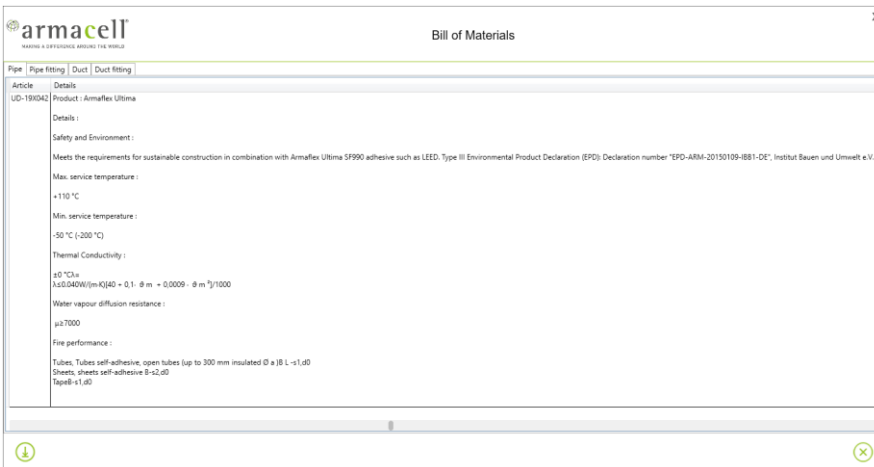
armacell
MAKING A DIFFERENCE AROUND THE WORLD

Bill of Materials

Pipe | Pipe fitting | Duct | Duct fitting

| Article | Details |
|---|---|
| UD-19X042 | Product : Armaflex Ultima |

Details :

Safety and Environment :

Meets the requirements for sustainable construction in combination with Armaflex Ultima SF990 adhesive such as LEED. Type III Environmental Product Declaration (EPD): Declaration number "EPD-ARM-20150109-IBB1-DE", Institut Bauen und Umwelt e.V.

Max. service temperature :

+110 °C

Min. service temperature :

-50 °C (-200 °C)

Thermal Conductivity :

±0 °Cλ=
λ≤0.040W/(m·K)[40 + 0,1· ϑ m + 0,0009 · ϑ m ²]/1000

Water vapour diffusion resistance :

μ≥7000

Fire performance :

Tubes, Tubes self-adhesive, open tubes (up to 300 mm insulated Ø a )B L -s1,d0
Sheets, sheets self-adhesive B-s2,d0
TapeB-s1,d0